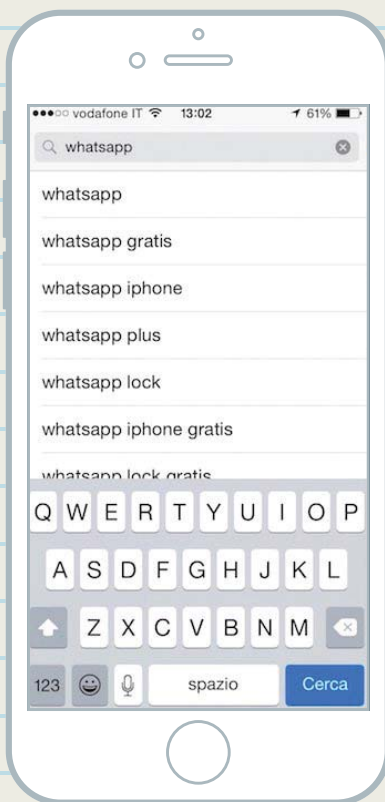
●●●○○ vodafone IT 13:02 61%

whatsapp

whatsapp

whatsapp gratis

whatsapp iphone

whatsapp plus

whatsapp lock

whatsapp iphone gratis

whatsapp lock gratis

Q W E R T Y U I O P

A S D F G H J K L

Z X C V B N M

123 spazio Cerca